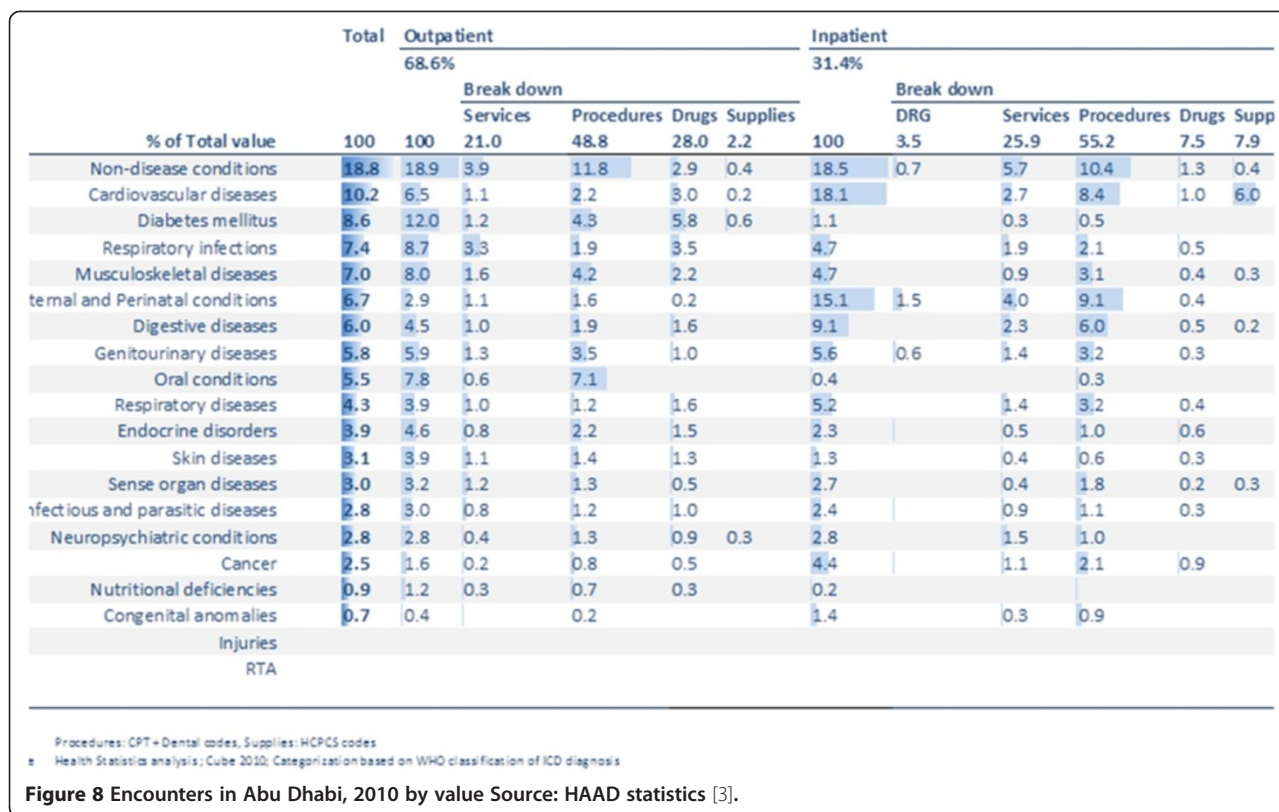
| | Total | Outpatient | | | | | Inpatient | | | | | |
|---|---|---|---|---|---|---|---|---|---|---|---|---|
| | | 68.6% | | | | | 31.4% | | | | | |
| | | | Break down | | | | | Break down | | | | |
| | | | Services | Procedures | Drugs | Supplies | | DRG | Services | Procedures | Drugs | Supp |
| % of Total value | 100 | 100 | 21.0 | 48.8 | 28.0 | 2.2 | 100 | 3.5 | 25.9 | 55.2 | 7.5 | 7.9 |
| Non-disease conditions | 18.8 | 18.9 | 3.9 | 11.8 | 2.9 | 0.4 | 18.5 | 0.7 | 5.7 | 10.4 | 1.3 | 0.4 |
| Cardiovascular diseases | 10.2 | 6.5 | 1.1 | 2.2 | 3.0 | 0.2 | 18.1 | | 2.7 | 8.4 | 1.0 | 6.0 |
| Diabetes mellitus | 8.6 | 12.0 | 1.2 | 4.3 | 5.8 | 0.6 | 1.1 | | 0.3 | 0.5 | | |
| Respiratory infections | 7.4 | 8.7 | 3.3 | 1.9 | 3.5 | | 4.7 | | 1.9 | 2.1 | 0.5 | |
| Musculoskeletal diseases | 7.0 | 8.0 | 1.6 | 4.2 | 2.2 | | 4.7 | | 0.9 | 3.1 | 0.4 | 0.3 |
| ternal and Perinatal conditions | 6.7 | 2.9 | 1.1 | 1.6 | 0.2 | | 15.1 | 1.5 | 4.0 | 9.1 | 0.4 | |
| Digestive diseases | 6.0 | 4.5 | 1.0 | 1.9 | 1.6 | | 9.1 | | 2.3 | 6.0 | 0.5 | 0.2 |
| Genitourinary diseases | 5.8 | 5.9 | 1.3 | 3.5 | 1.0 | | 5.6 | 0.6 | 1.4 | 3.2 | 0.3 | |
| Oral conditions | 5.5 | 7.8 | 0.6 | 7.1 | | | 0.4 | | | 0.3 | | |
| Respiratory diseases | 4.3 | 3.9 | 1.0 | 1.2 | 1.6 | | 5.2 | | 1.4 | 3.2 | 0.4 | |
| Endocrine disorders | 3.9 | 4.6 | 0.8 | 2.2 | 1.5 | | 2.3 | | 0.5 | 1.0 | 0.6 | |
| Skin diseases | 3.1 | 3.9 | 1.1 | 1.4 | 1.3 | | 1.3 | | 0.4 | 0.6 | 0.3 | |
| Sense organ diseases | 3.0 | 3.2 | 1.2 | 1.3 | 0.5 | | 2.7 | | 0.4 | 1.8 | 0.2 | 0.3 |
| ıfectious and parasitic diseases | 2.8 | 3.0 | 0.8 | 1.2 | 1.0 | | 2.4 | | 0.9 | 1.1 | 0.3 | |
| Neuropsychiatric conditions | 2.8 | 2.8 | 0.4 | 1.3 | 0.9 | 0.3 | 2.8 | | 1.5 | 1.0 | | |
| Cancer | 2.5 | 1.6 | 0.2 | 0.8 | 0.5 | | 4.4 | | 1.1 | 2.1 | 0.9 | |
| Nutritional deficiencies | 0.9 | 1.2 | 0.3 | 0.7 | 0.3 | | 0.2 | | | | | |
| Congenital anomalies | 0.7 | 0.4 | | 0.2 | | | 1.4 | | 0.3 | 0.9 | | |
| Injuries | | | | | | | | | | | | |
| RTA | | | | | | | | | | | | |

Procedures: CPT + Dental codes, Supplies: HCPCS codes
e Health Statistics analysis; Cube 2010; Categorization based on WHO classification of ICD diagnosis

**Figure 8** Encounters in Abu Dhabi, 2010 by value Source: HAAD statistics [3].